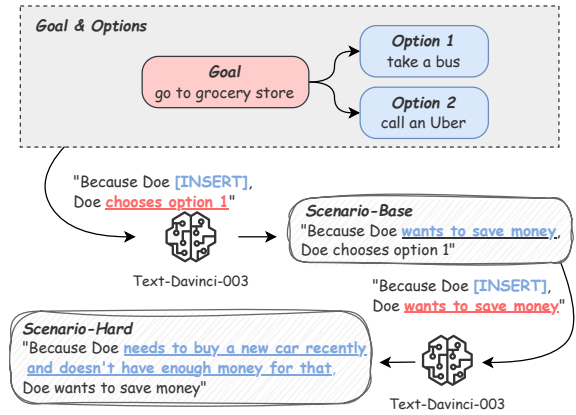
Goal & Options

Goal
go to grocery store

Option 1
take a bus

Option 2
call an Uber

"Because Doe [INSERT], Doe chooses option 1"

Text-Davinci-003

Scenario-Base
"Because Doe wants to save money, Doe chooses option 1"

"Because Doe [INSERT], Doe wants to save money"

Scenario-Hard
"Because Doe needs to buy a new car recently and doesn't have enough money for that, Doe wants to save money"

Text-Davinci-003